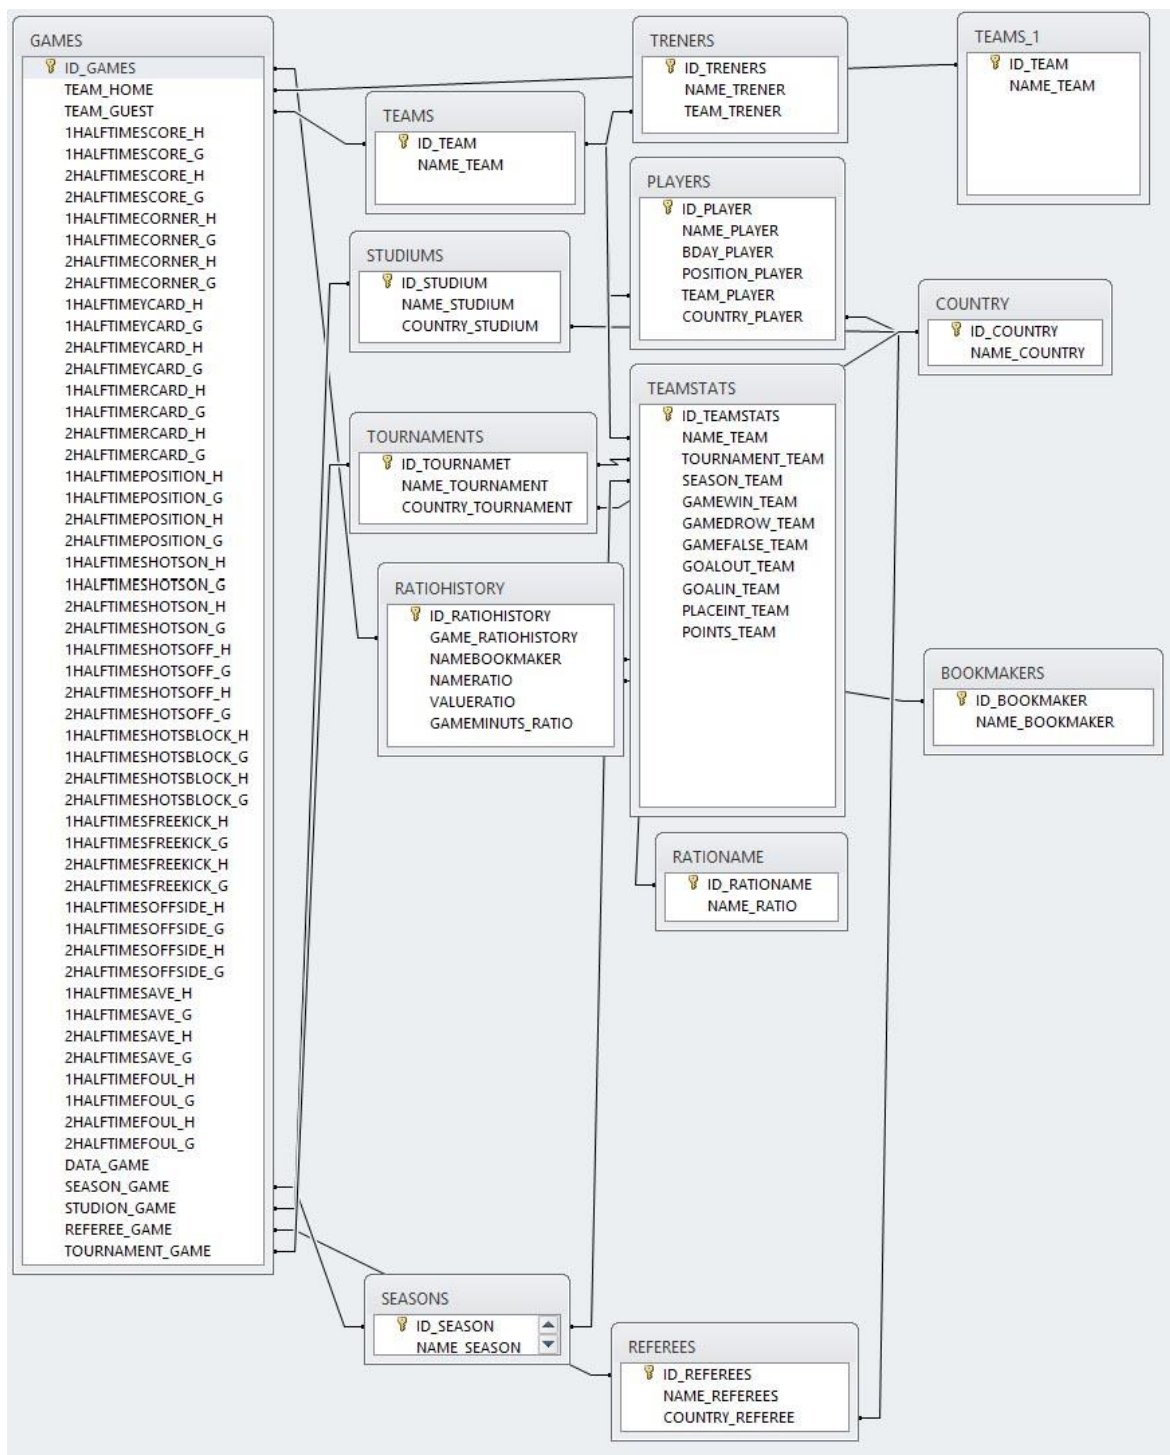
GAMES
ID_GAMES
TEAM_HOME
TEAM_GUEST
1HALFTIMESCORE_H
1HALFTIMESCORE_G
2HALFTIMESCORE_H
2HALFTIMESCORE_G
1HALFTIMECORNER_H
1HALFTIMECORNER_G
2HALFTIMECORNER_H
2HALFTIMECORNER_G
1HALFTIMEYCARD_H
1HALFTIMEYCARD_G
2HALFTIMEYCARD_H
2HALFTIMEYCARD_G
1HALFTIMERCARD_H
1HALFTIMERCARD_G
2HALFTIMERCARD_H
2HALFTIMERCARD_G
1HALFTIMEPOSITION_H
1HALFTIMEPOSITION_G
2HALFTIMEPOSITION_H
2HALFTIMEPOSITION_G
1HALFTIMESHOTSON_H
1HALFTIMESHOTSON_G
2HALFTIMESHOTSON_H
2HALFTIMESHOTSON_G
1HALFTIMESHOTSOFF_H
1HALFTIMESHOTSOFF_G
2HALFTIMESHOTSOFF_H
2HALFTIMESHOTSOFF_G
1HALFTIMESHOTSBLOCK_H
1HALFTIMESHOTSBLOCK_G
2HALFTIMESHOTSBLOCK_H
2HALFTIMESHOTSBLOCK_G
1HALFTIMESFREEKICK_H
1HALFTIMESFREEKICK_G
2HALFTIMESFREEKICK_H
2HALFTIMESFREEKICK_G
1HALFTIMESOFFSIDE_H
1HALFTIMESOFFSIDE_G
2HALFTIMESOFFSIDE_H
2HALFTIMESOFFSIDE_G
1HALFTIMESAVE_H
1HALFTIMESAVE_G
2HALFTIMESAVE_H
2HALFTIMESAVE_G
1HALFTIMEFOUL_H
1HALFTIMEFOUL_G
2HALFTIMEFOUL_H
2HALFTIMEFOUL_G
DATA_GAME
SEASON_GAME
STUDION_GAME
REFEREE_GAME
TOURNAMENT_GAME

TEAMS
ID_TEAM
NAME_TEAM

STUDIUMS
ID_STUDIUM
NAME_STUDIUM
COUNTRY_STUDIUM

TOURNAMENTS
ID_TOURNAMET
NAME_TOURNAMENT
COUNTRY_TOURNAMENT

RATIOHISTORY
ID_RATIOHISTORY
GAME_RATIOHISTORY
NAMEBOOKMAKER
NAMERATIO
VALUERATIO
GAMEMINUTS_RATIO

TRENERS
ID_TRENERS
NAME_TRENER
TEAM_TRENER

PLAYERS
ID_PLAYER
NAME_PLAYER
BDAY_PLAYER
POSITION_PLAYER
TEAM_PLAYER
COUNTRY_PLAYER

TEAMSTATS
ID_TEAMSTATS
NAME_TEAM
TOURNAMENT_TEAM
SEASON_TEAM
GAMEWIN_TEAM
GAMEDROW_TEAM
GAMEFALSE_TEAM
GOALOUT_TEAM
GOALIN_TEAM
PLACEINT_TEAM
POINTS_TEAM

RATIONAME
ID_RATIONAME
NAME_RATIO

TEAMS_1
ID_TEAM
NAME_TEAM

COUNTRY
ID_COUNTRY
NAME_COUNTRY

BOOKMAKERS
ID_BOOKMAKER
NAME_BOOKMAKER

SEASONS
ID_SEASON
NAME_SEASON

REFEREES
ID_REFEREES
NAME_REFEREES
COUNTRY_REFEREE